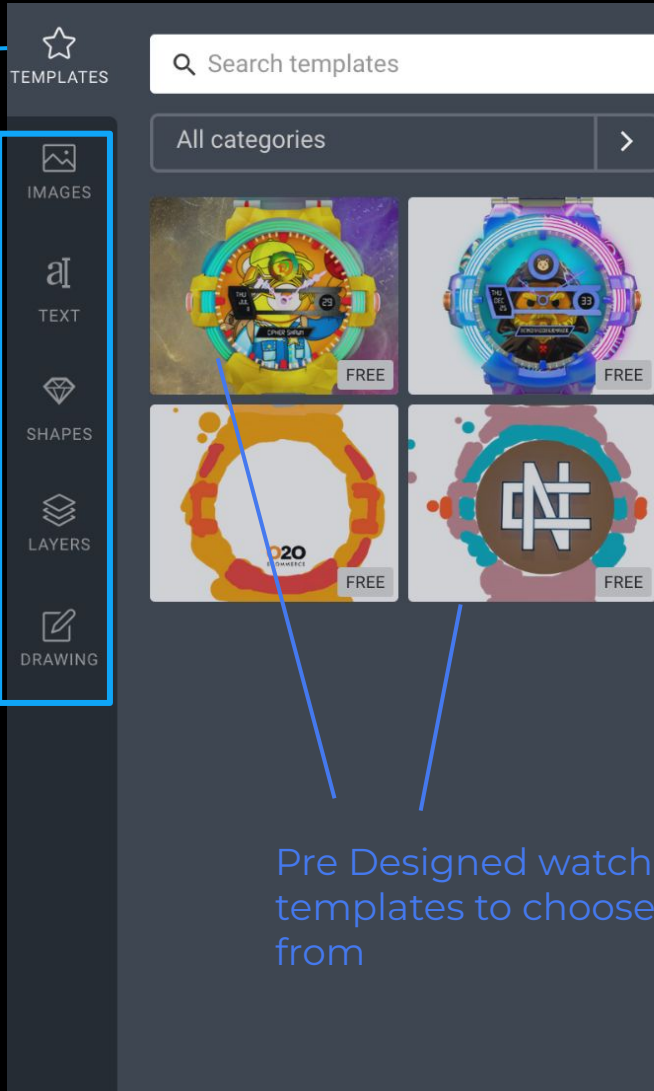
TEMPLATES

Search templates

All categories

IMAGES

TEXT

SHAPES

LAYERS

DRAWING

THU JUL 4

29

CIPHER SHRIMP

FREE

THU DEC 25

33

FREE

O20

ECOMMERCE

FREE

FREE

Pre Designed watch templates to choose from